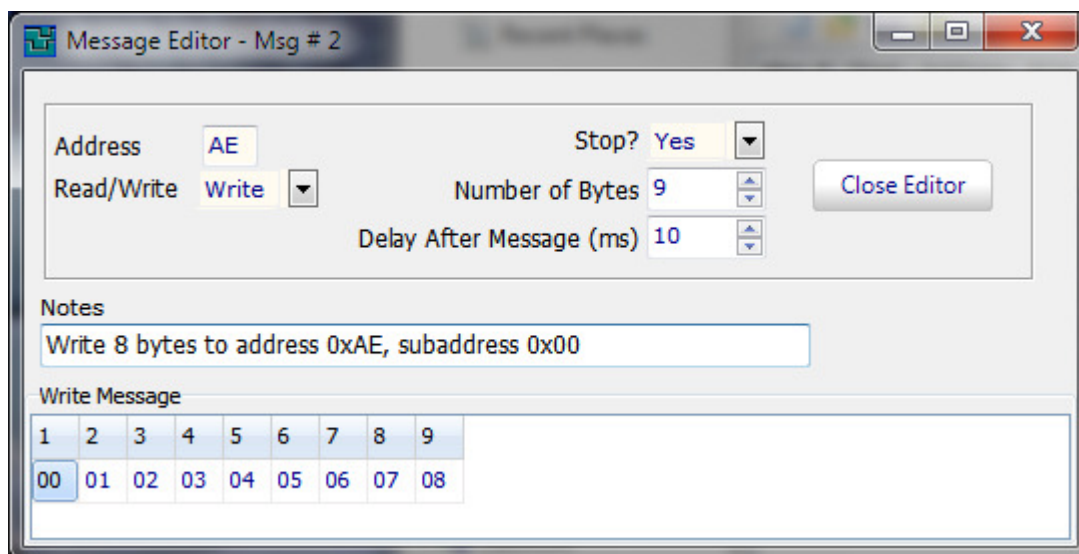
Message Editor - Msg # 2

Address AE
Read/Write Write
Stop? Yes
Number of Bytes 9
Delay After Message (ms) 10
Close Editor

Notes
Write 8 bytes to address 0xAE, subaddress 0x00

Write Message

| 1 | 2 | 3 | 4 | 5 | 6 | 7 | 8 | 9 |
|---|---|---|---|---|---|---|---|---|
| 00 | 01 | 02 | 03 | 04 | 05 | 06 | 07 | 08 |